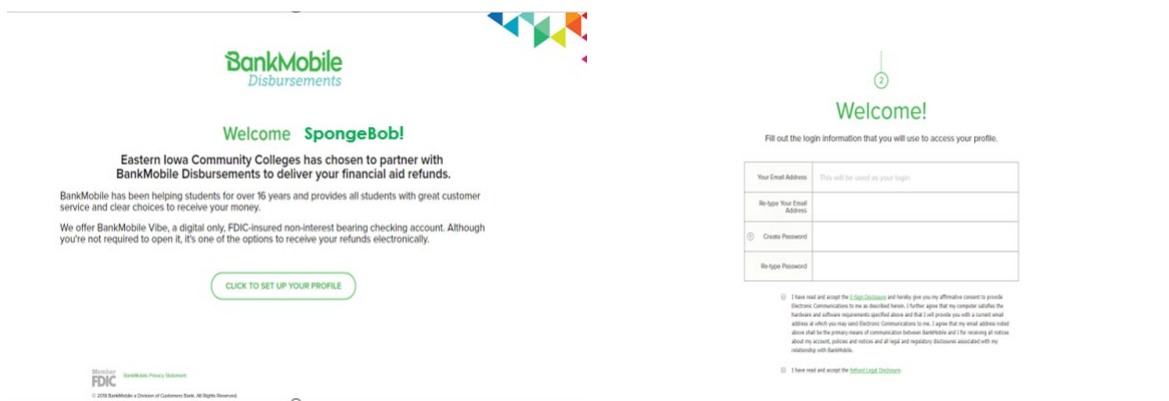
BankMobile
Disbursements

Welcome SpongeBob!

Eastern Iowa Community Colleges has chosen to partner with BankMobile Disbursements to deliver your financial aid refunds.

BankMobile has been helping students for over 16 years and provides all students with great customer service and clear choices to receive your money.

We offer BankMobile Vibe, a digital only, FDIC-insured non-interest bearing checking account. Although you're not required to open it, it's one of the options to receive your refunds electronically.

CLICK TO SET UP YOUR PROFILE

Member FDIC BankMobile Privacy Statement

© 2018 BankMobile a Division of Customers Bank. All Rights Reserved.

2

Welcome!

Fill out the login information that you will use to access your profile.

| Your Email Address | This will be used as your login |
|---|---|
| Re-type Your Email Address | |
| Create Password | |
| Re-type Password | |

I have read and accept the E-Sign Disclosure and hereby give you my affirmative consent to provide Electronic Communications to me as described herein. I further agree that my computer satisfies the hardware and software requirements specified above and that I will provide you with a current email address at which you may send Electronic Communications to me. I agree that my email address noted above shall be the primary means of communication between BankMobile and I for receiving all notices about my account, policies and notices and all legal and regulatory disclosures associated with my relationship with BankMobile.

I have read and accept the Refund Legal Disclosure